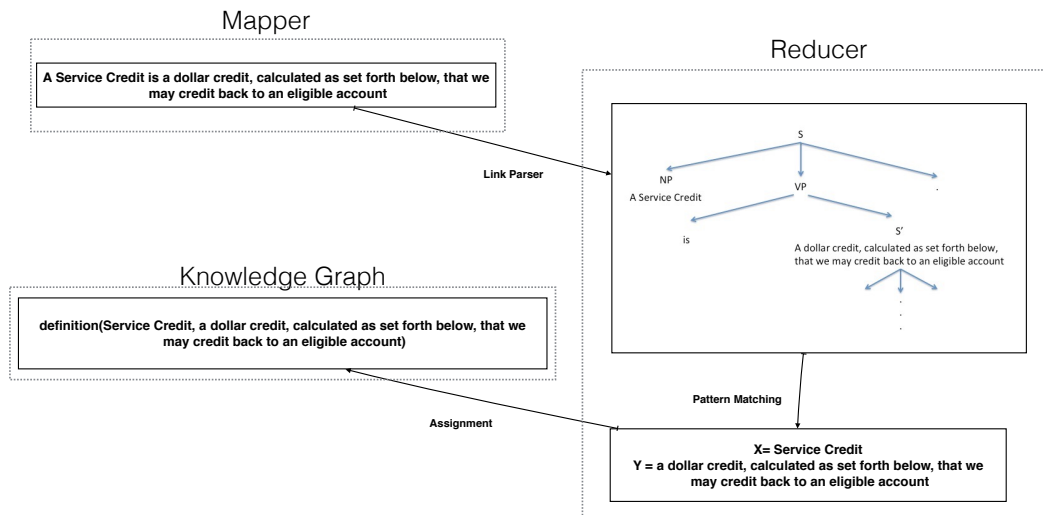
Mapper

A Service Credit is a dollar credit, calculated as set forth below, that we may credit back to an eligible account

Reducer

Link Parser

S

NP
A Service Credit

VP

.

S'

is

A dollar credit, calculated as set forth below, that we may credit back to an eligible account

.
.
.

Knowledge Graph

definition(Service Credit, a dollar credit, calculated as set forth below, that we may credit back to an eligible account)

Pattern Matching

Assignment

X= Service Credit
Y = a dollar credit, calculated as set forth below, that we may credit back to an eligible account